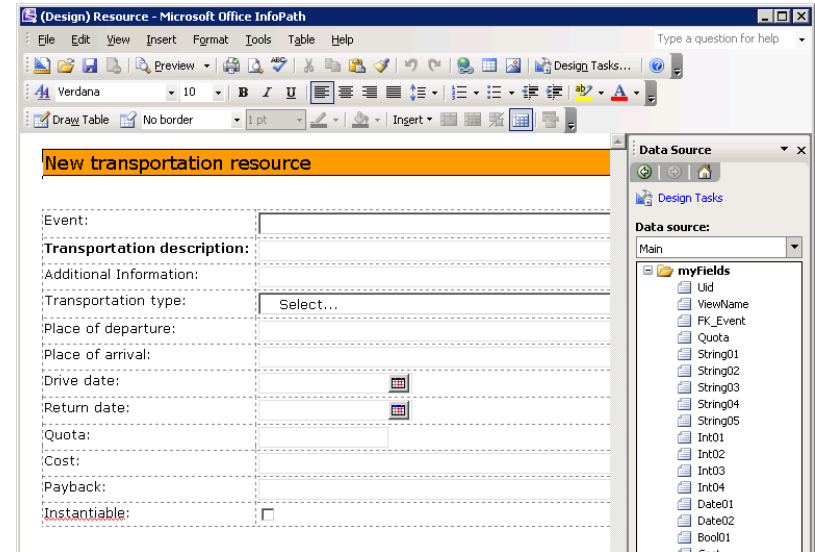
(Design) Resource - Microsoft Office InfoPath

File Edit View Insert Format Tools Table Help

Type a question for help

Preview

Design Tasks...

Verdana 10

B I U

Draw Table No border 1 pt

Insert

New transportation resource

| | |
|---|---|
| Event: | |
| **Transportation description:** | |
| Additional Information: | |
| Transportation type: | Select... |
| Place of departure: | |
| Place of arrival: | |
| Drive date: | |
| Return date: | |
| Quota: | |
| Cost: | |
| Payback: | |
| Instantiable: | |

Data Source

Design Tasks

Data source:

Main

myFields
Uid
ViewName
FK_Event
Quota
String01
String02
String03
String04
String05
Int01
Int02
Int03
Int04
Date01
Date02
Bool01